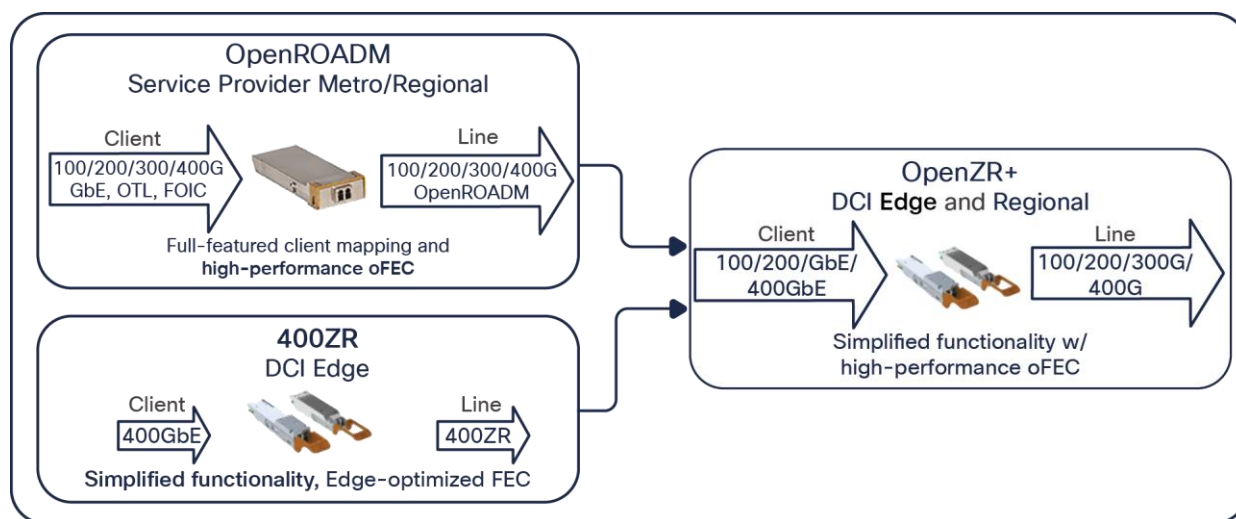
OpenROADM
Service Provider Metro/Regional

Client
100/200/300/400G
GbE, OTL, FOIC

Line
100/200/300/400G
OpenROADM

Full-featured client mapping and
high-performance oFEC

400ZR
DCI Edge

Client
400GbE

Line
400ZR

Simplified functionality, Edge-optimized FEC

OpenZR+
DCI Edge and Regional

Client
100/200/GbE/
400GbE

Line
100/200/300G/
400G

Simplified functionality w/
high-performance oFEC